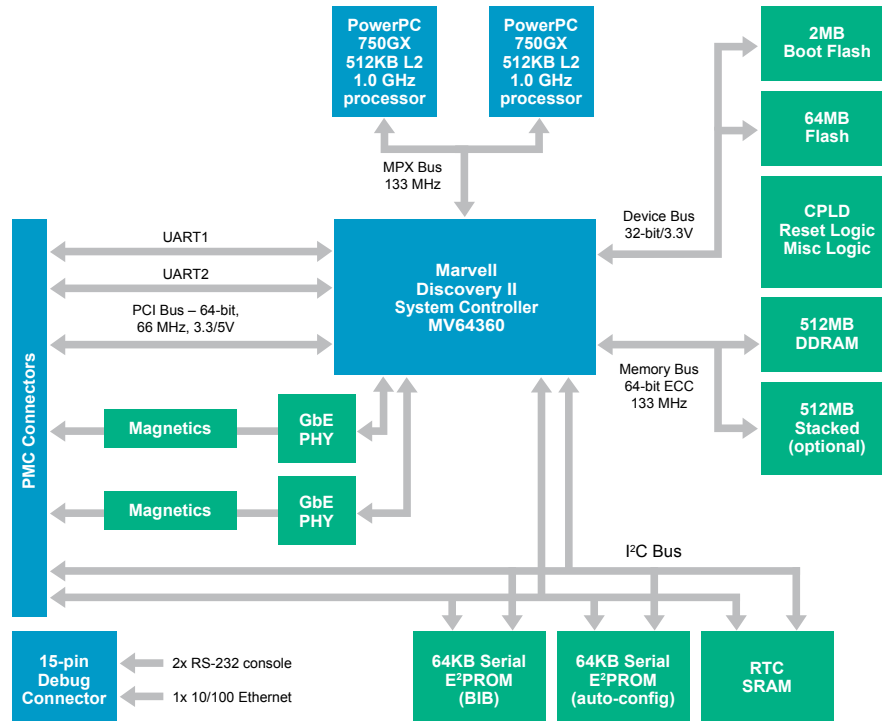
PowerPC 750GX 512KB L2 1.0 GHz processor

PowerPC 750GX 512KB L2 1.0 GHz processor

MPX Bus 133 MHz

2MB Boot Flash

64MB Flash

CPLD Reset Logic Misc Logic

512MB DDRAM

512MB Stacked (optional)

Device Bus 32-bit/3.3V

Memory Bus 64-bit ECC 133 MHz

UART1

UART2

PCI Bus – 64-bit, 66 MHz, 3.3/5V

Marvell Discovery II System Controller MV64360

PMC Connectors

Magnetics

GbE PHY

Magnetics

GbE PHY

I$^2$C Bus

15-pin Debug Connector

2x RS-232 console

1x 10/100 Ethernet

64KB Serial E$^2$PROM (BIB)

64KB Serial E$^2$PROM (auto-config)

RTC SRAM